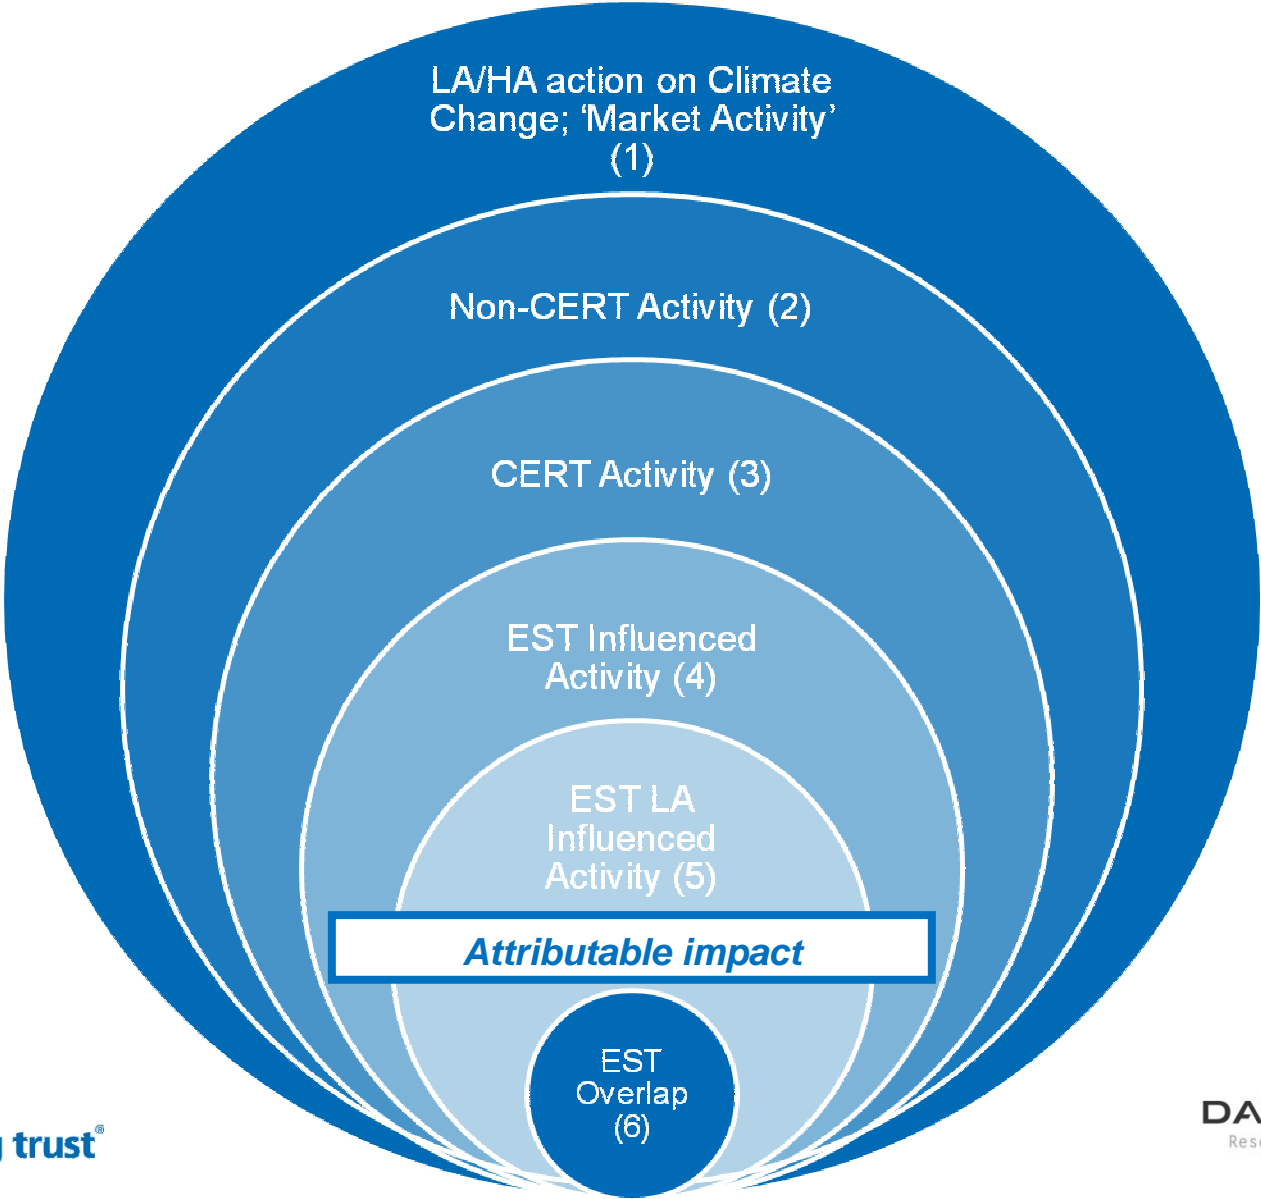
LA/HA action on Climate Change; ‘Market Activity’ (1)

Non-CERT Activity (2)

CERT Activity (3)

EST Influenced Activity (4)

EST LA Influenced Activity (5)

Attributable impact

EST Overlap (6)

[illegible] trust®

DA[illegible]
Res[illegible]